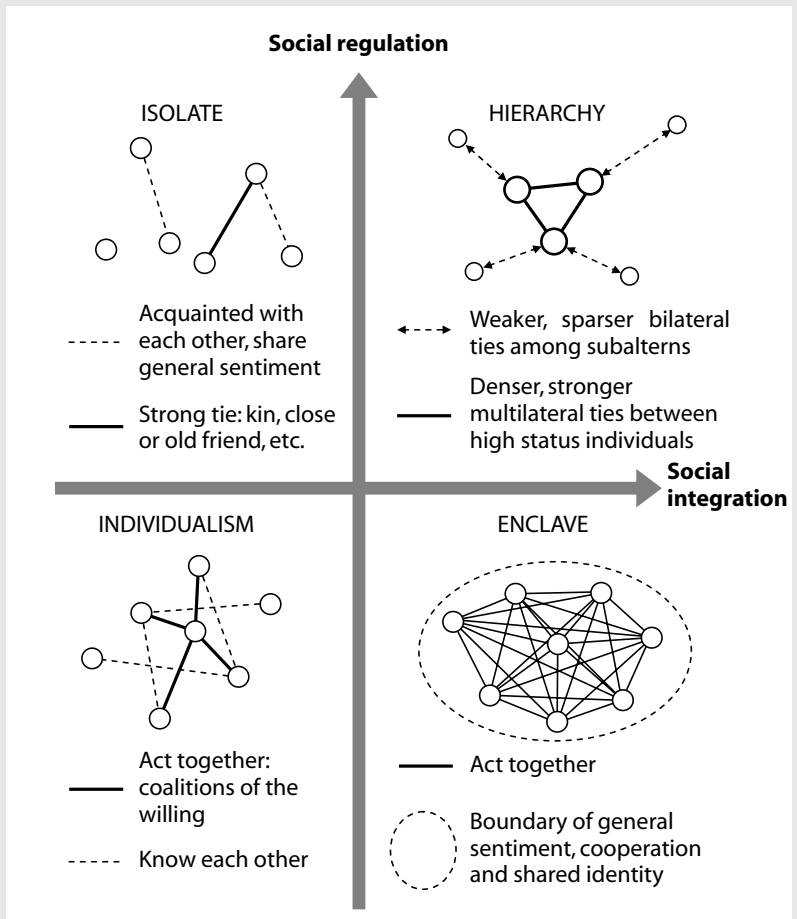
Social regulation

ISOLATE

Acquainted with each other, share general sentiment

Strong tie: kin, close or old friend, etc.

HIERARCHY

Weaker, sparser bilateral ties among subalterns

Denser, stronger multilateral ties between high status individuals

Social integration

INDIVIDUALISM

Act together: coalitions of the willing

Know each other

ENCLAVE

Act together

Boundary of general sentiment, cooperation and shared identity